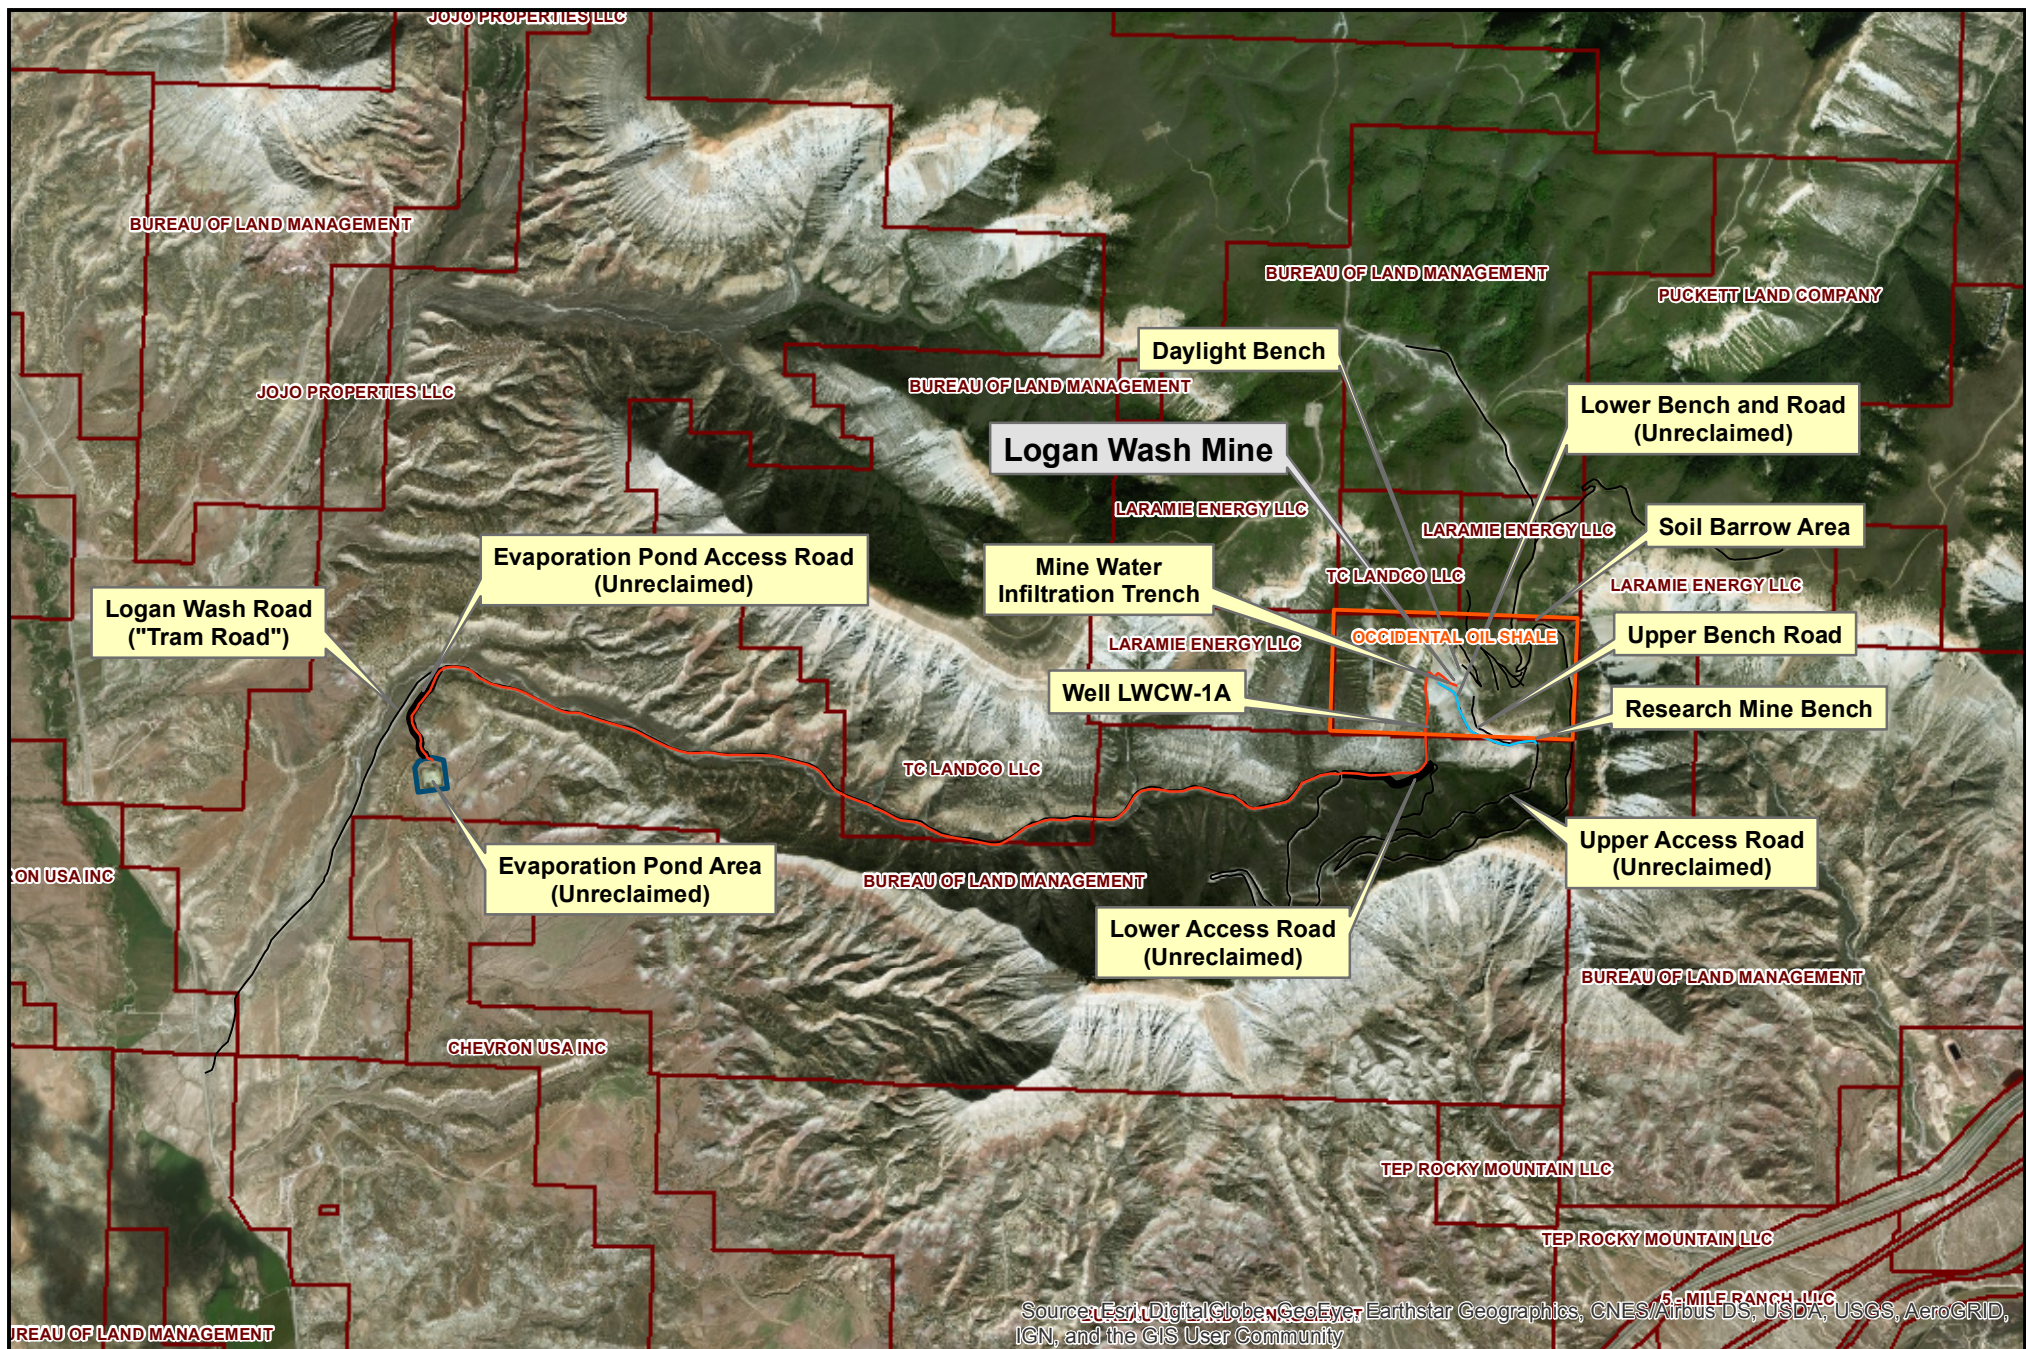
JOJO PROPERTIES LLC

BUREAU OF LAND MANAGEMENT

BUREAU OF LAND MANAGEMENT

PUCKETT LAND COMPANY

Daylight Bench

BUREAU OF LAND MANAGEMENT

JOJO PROPERTIES LLC

Lower Bench and Road (Unreclaimed)

Logan Wash Mine

LARAMIE ENERGY LLC

LARAMIE ENERGY LLC

Soil Barrow Area

Evaporation Pond Access Road (Unreclaimed)

Mine Water Infiltration Trench

TC LANDCO LLC

LARAMIE ENERGY LLC

Logan Wash Road ("Tram Road")

OCCIDENTAL OIL SHALE

Upper Bench Road

LARAMIE ENERGY LLC

Well LWCW-1A

Research Mine Bench

TC LANDCO LLC

Upper Access Road (Unreclaimed)

ON USA INC

Evaporation Pond Area (Unreclaimed)

BUREAU OF LAND MANAGEMENT

Lower Access Road (Unreclaimed)

BUREAU OF LAND MANAGEMENT

CHEVRON USA INC

TEP ROCKY MOUNTAIN LLC

TEP ROCKY MOUNTAIN LLC

5-MILE RANCH LLC

UREAU OF LAND MANAGEMENT

Source: Esri, DigitalGlobe, GeoEye, Earthstar Geographics, CNES/Airbus DS, USDA, USGS, AeroGRID, IGN, and the GIS User Community